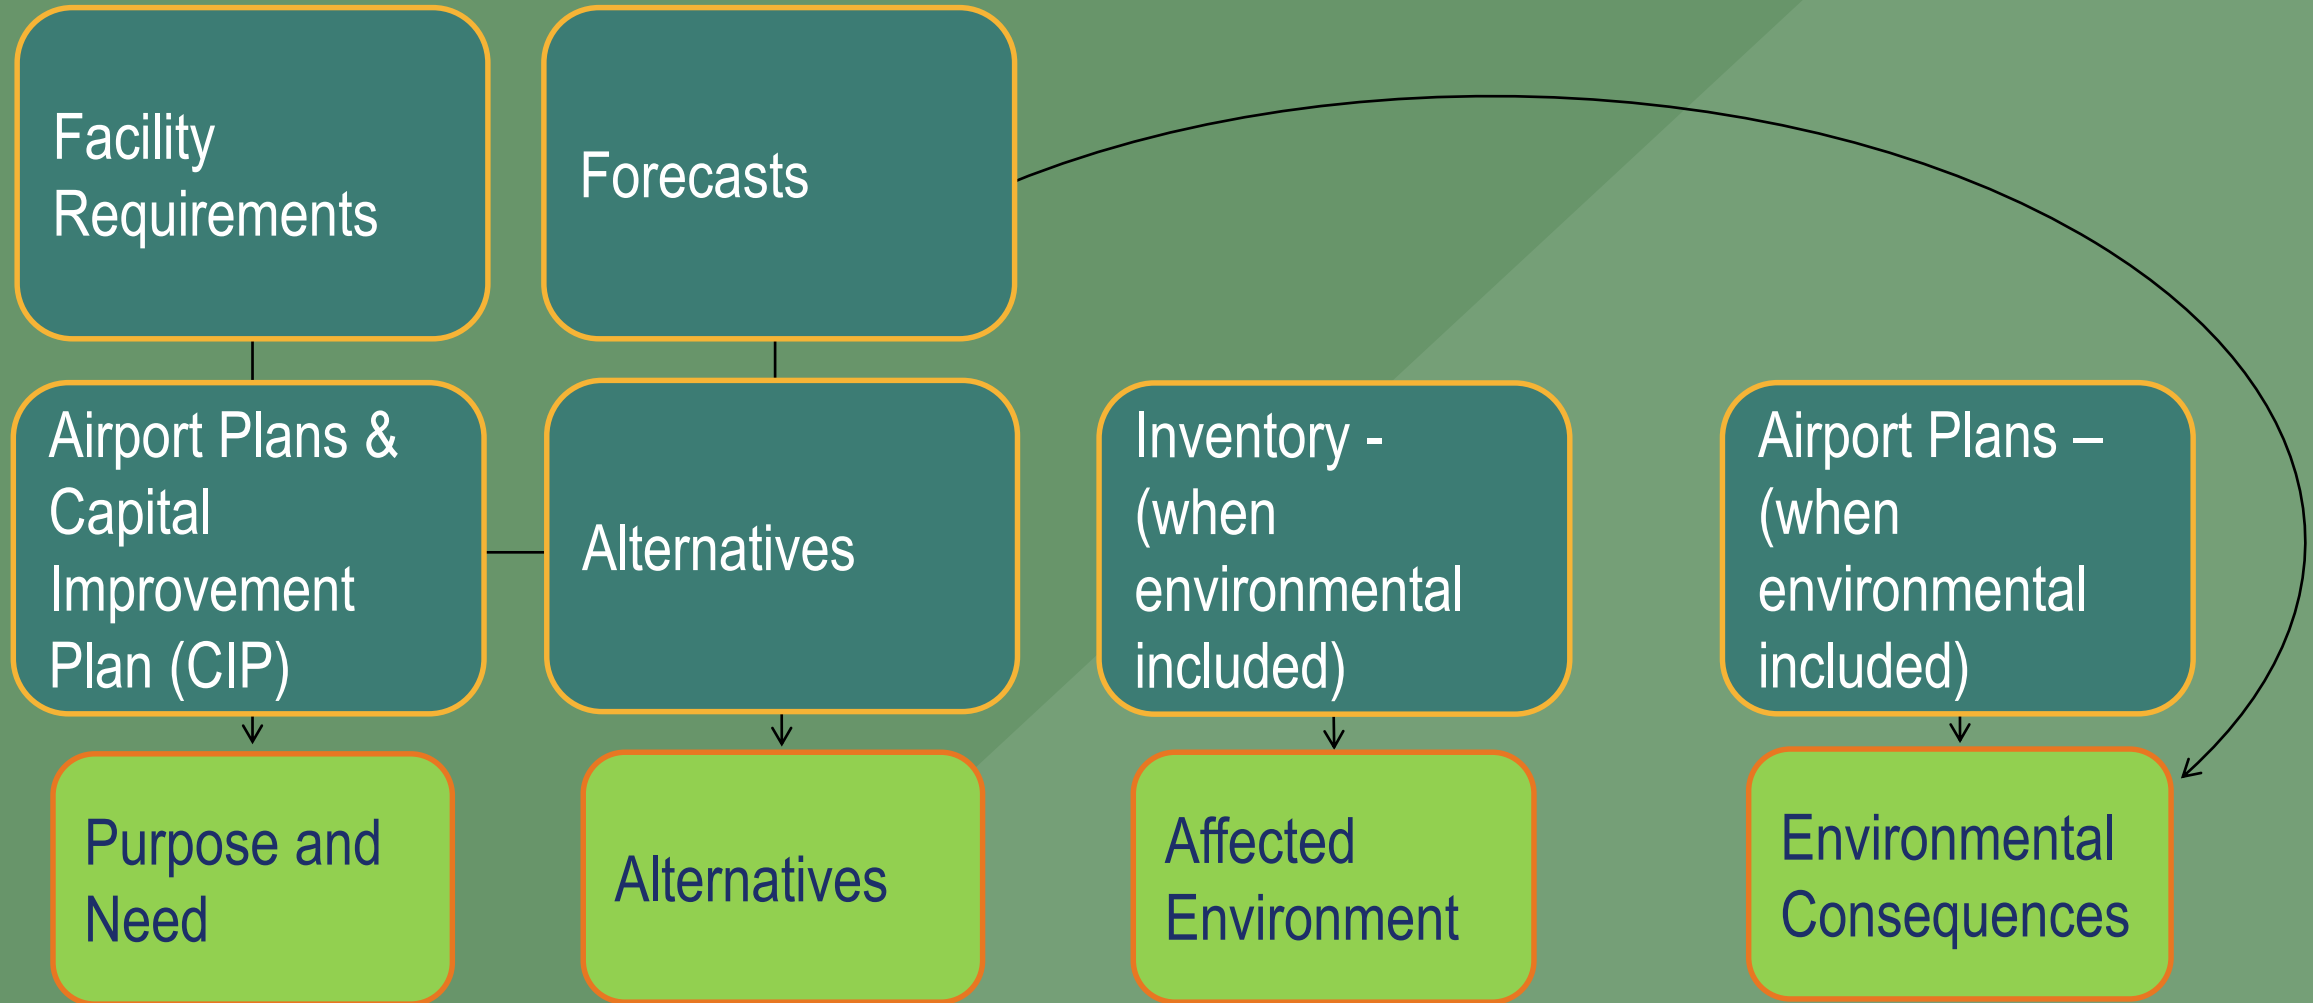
Facility Requirements

Forecasts

Airport Plans & Capital Improvement Plan (CIP)

Alternatives

Inventory - (when environmental included)

Airport Plans – (when environmental included)

Purpose and Need

Alternatives

Affected Environment

Environmental Consequences